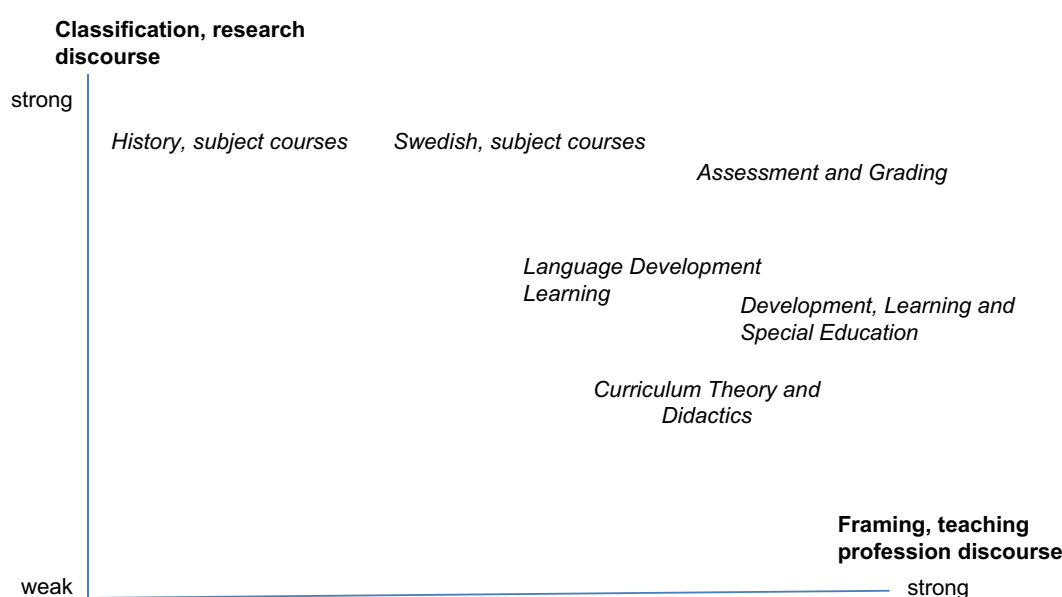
Classification, research discourse

strong

History, subject courses

Swedish, subject courses

Assessment and Grading

Language Development Learning

Development, Learning and Special Education

Curriculum Theory and Didactics

Framing, teaching profession discourse

weak

strong